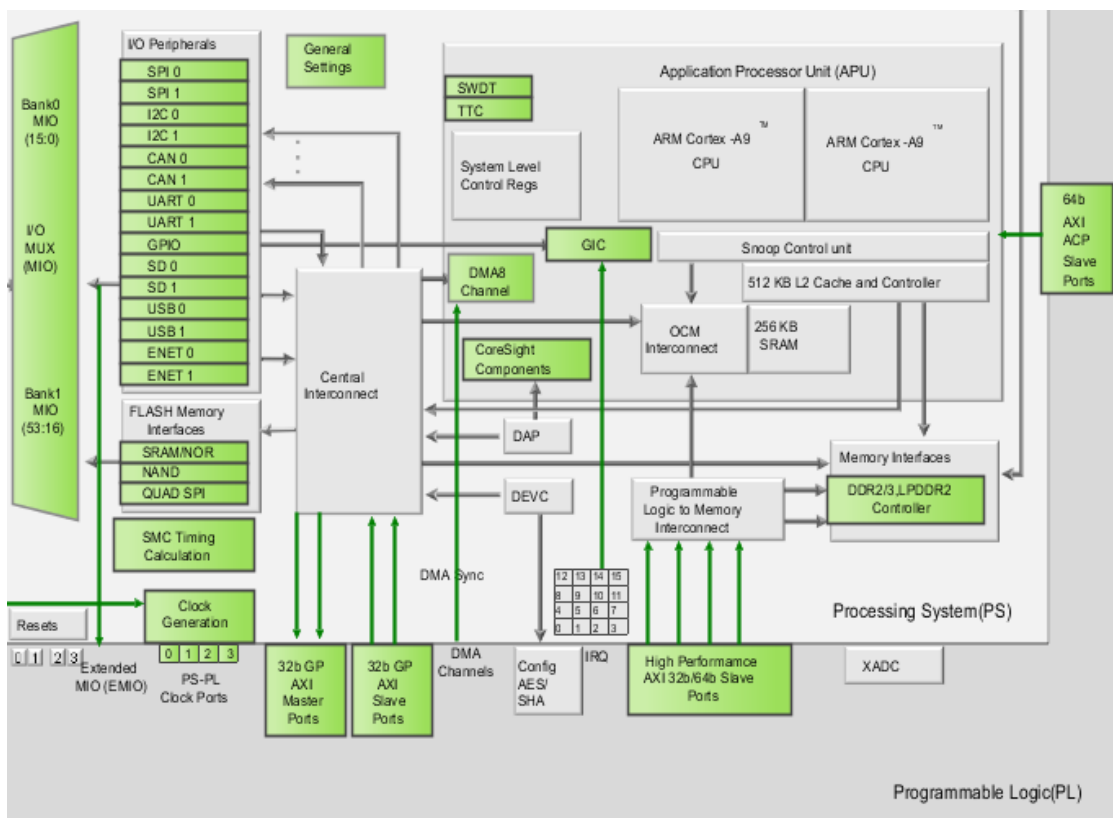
Bank0
MIO
(15:0)

I/O
MUX
(MIO)

Bank1
MIO
(53:16)

I/O Peripherals
SPI 0
SPI 1
I2C 0
I2C 1
CAN 0
CAN 1
UART 0
UART 1
GPIO
SD 0
SD 1
USB 0
USB 1
ENET 0
ENET 1

FLASH Memory Interfaces
SRAM/NOR
NAND
QUAD SPI

SMC Timing Calculation

General Settings

Application Processor Unit (APU)
SWDT
TTC
System Level Control Regs
ARM Cortex -A9 ™ CPU
ARM Cortex -A9 ™ CPU
GIC
Snoop Control unit
512 KB L2 Cache and Controller
DMA8 Channel
OCM Interconnect
256 KB SRAM
CoreSight Components
Central Interconnect
DAP
DEVC
Memory Interfaces
Programmable Logic to Memory Interconnect
DDR2/3,LPDDR2 Controller

64b AXI ACP Slave Ports

DMA Sync

| 12 | 13 | 14 | 15 |
|---|---|---|---|
| 8 | 9 | 10 | 11 |
| 4 | 5 | 6 | 7 |
| 0 | 1 | 2 | 3 |

Processing System(PS)

Resets
Clock Generation
0 1 2 3
0 1 2 3
Extended MIO (EMIO)
PS-PL Clock Ports
32b GP AXI Master Ports
32b GP AXI Slave Ports
DMA Channels
Config AES/ SHA
IRQ
High Performamce AXI 32b/64b Slave Ports
XADC

Programmable Logic(PL)